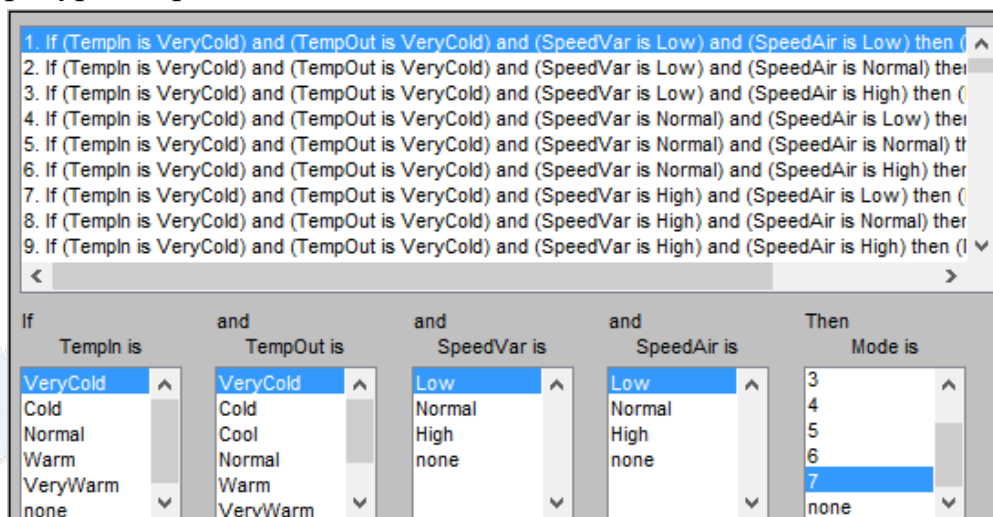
1. If (TempIn is VeryCold) and (TempOut is VeryCold) and (SpeedVar is Low) and (SpeedAir is Low) then (
2. If (TempIn is VeryCold) and (TempOut is VeryCold) and (SpeedVar is Low) and (SpeedAir is Normal) then
3. If (TempIn is VeryCold) and (TempOut is VeryCold) and (SpeedVar is Low) and (SpeedAir is High) then (
4. If (TempIn is VeryCold) and (TempOut is VeryCold) and (SpeedVar is Normal) and (SpeedAir is Low) the
5. If (TempIn is VeryCold) and (TempOut is VeryCold) and (SpeedVar is Normal) and (SpeedAir is Normal) th
6. If (TempIn is VeryCold) and (TempOut is VeryCold) and (SpeedVar is Normal) and (SpeedAir is High) ther
7. If (TempIn is VeryCold) and (TempOut is VeryCold) and (SpeedVar is High) and (SpeedAir is Low) then (
8. If (TempIn is VeryCold) and (TempOut is VeryCold) and (SpeedVar is High) and (SpeedAir is Normal) ther
9. If (TempIn is VeryCold) and (TempOut is VeryCold) and (SpeedVar is High) and (SpeedAir is High) then (

If
TempIn is
VeryCold
Cold
Normal
Warm
VeryWarm
none

and
TempOut is
VeryCold
Cold
Cool
Normal
Warm
VeryWarm

and
SpeedVar is
Low
Normal
High
none

and
SpeedAir is
Low
Normal
High
none

Then
Mode is
3
4
5
6
7
none